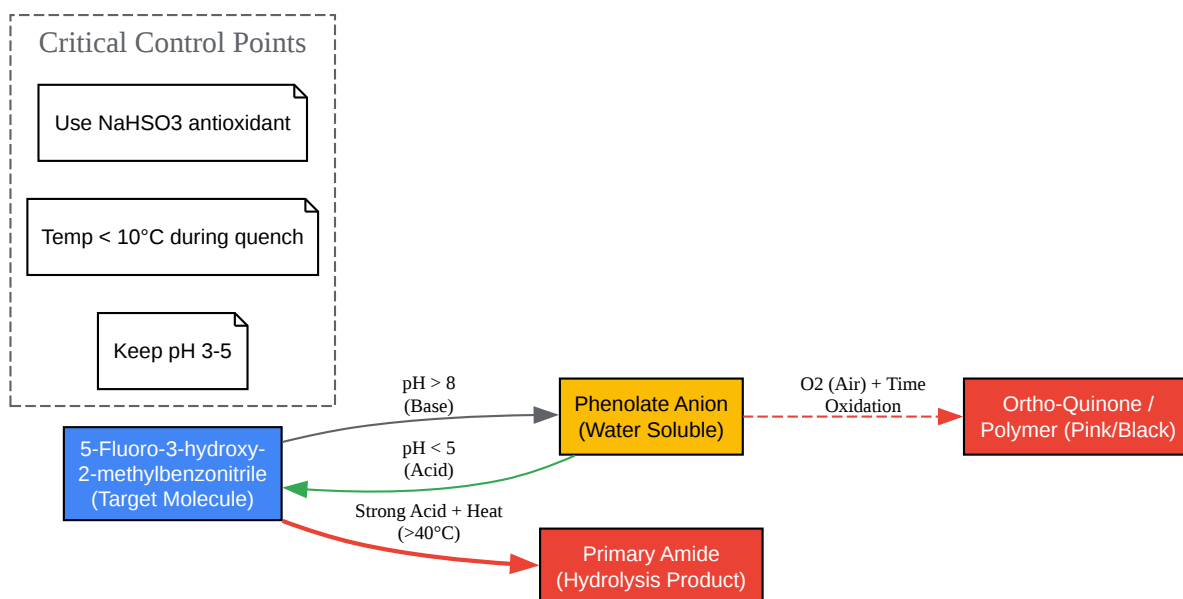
Critical Control Points

Use NaHSO3 antioxidant

Temp < 10°C during quench

Keep pH 3-5

5-Fluoro-3-hydroxy-2-methylbenzonitrile (Target Molecule)

pH > 8 (Base)

Phenolate Anion (Water Soluble)

pH < 5 (Acid)

O2 (Air) + Time Oxidation

Ortho-Quinone / Polymer (Pink/Black)

Strong Acid + Heat (>40°C)

Primary Amide (Hydrolysis Product)